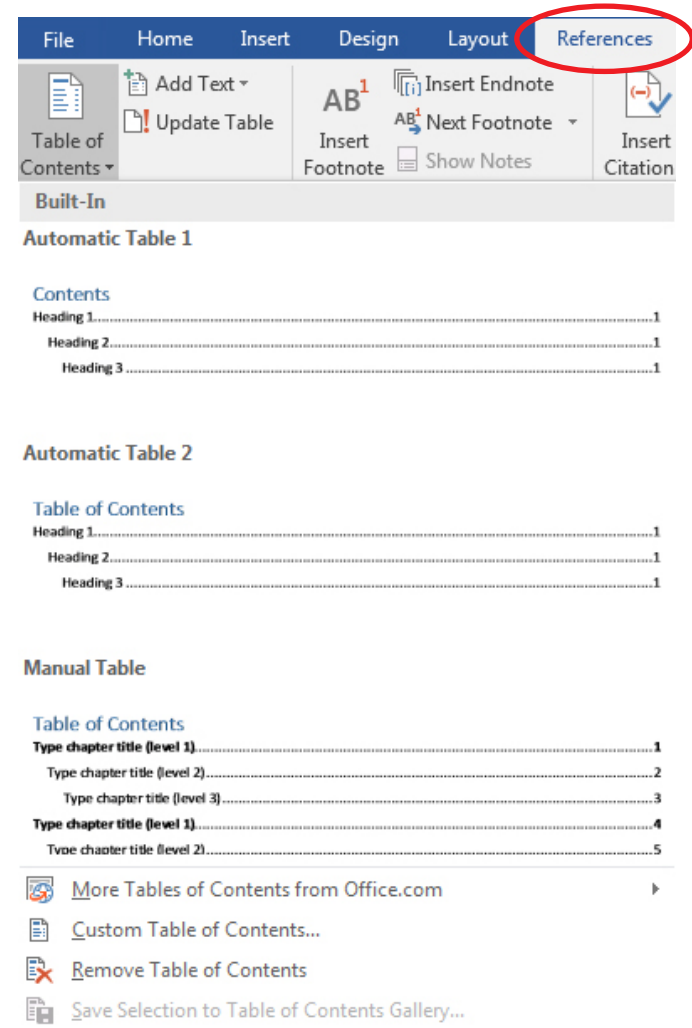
File Home Insert Design Layout References

Table of Contents

Add Text
Update Table

AB$^1$
Insert Footnote

Insert Endnote
Next Footnote
Show Notes

Insert Citation

Built-In

Automatic Table 1

Contents
Heading 1..........1
Heading 2..........1
Heading 3..........1

Automatic Table 2

Table of Contents
Heading 1..........1
Heading 2..........1
Heading 3..........1

Manual Table

Table of Contents
Type chapter title (level 1)..........1
Type chapter title (level 2)..........2
Type chapter title (level 3)..........3
Type chapter title (level 1)..........4
Type chapter title (level 2)..........5

More Tables of Contents from Office.com

Custom Table of Contents...

Remove Table of Contents

Save Selection to Table of Contents Gallery...